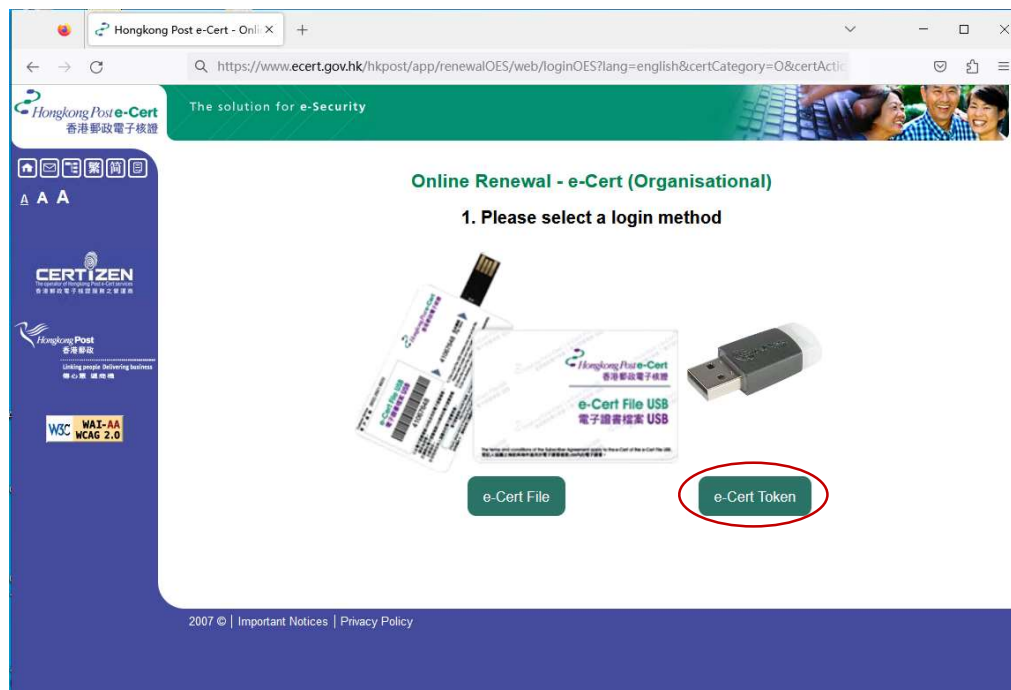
Hongkong Post e-Cert - Onli ×

https://www.ecert.gov.hk/hkpost/app/renewalOES/web/loginOES?lang=english&certCategory=O&certActic

Hongkong Post e-Cert 香港郵政電子核證

The solution for e-Security

繁 簡

A A A

CERTIZEN

Hongkong Post 香港郵政

Linking people Delivering business

W3C WAI-AA WCAG 2.0

Online Renewal - e-Cert (Organisational)

1. Please select a login method

Hongkong Post e-Cert 香港郵政電子核證

e-Cert File USB 電子證書檔案 USB

e-Cert File

e-Cert Token

2007 © | Important Notices | Privacy Policy